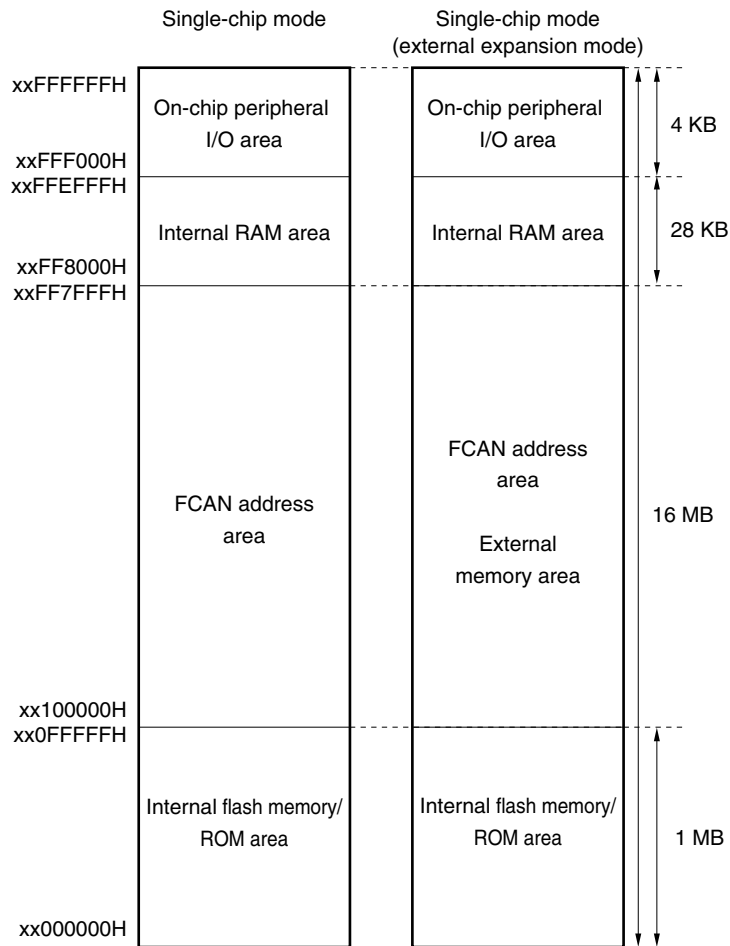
Single-chip mode

Single-chip mode (external expansion mode)

xxFFFFFFH

On-chip peripheral I/O area

On-chip peripheral I/O area

4 KB

xxFFF000H
xxFFEFFFH

Internal RAM area

Internal RAM area

28 KB

xxFF8000H
xxFF7FFFH

FCAN address area

FCAN address area

External memory area

16 MB

xx100000H
xx0FFFFFH

Internal flash memory/ ROM area

Internal flash memory/ ROM area

1 MB

xx000000H